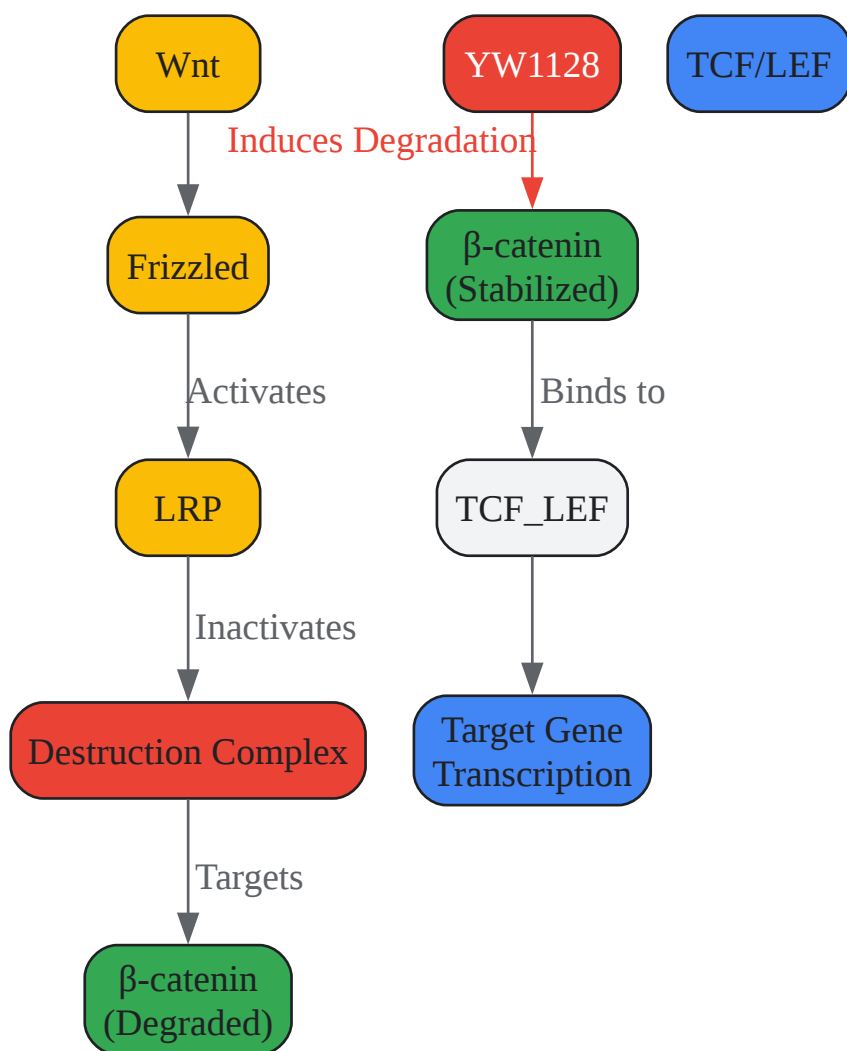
Wnt

YW1128

TCF/LEF

Induces Degradation

Frizzled

β-catenin (Stabilized)

Activates

Binds to

LRP

TCF_LEF

Inactivates

Destruction Complex

Target Gene Transcription

Targets

β-catenin (Degraded)